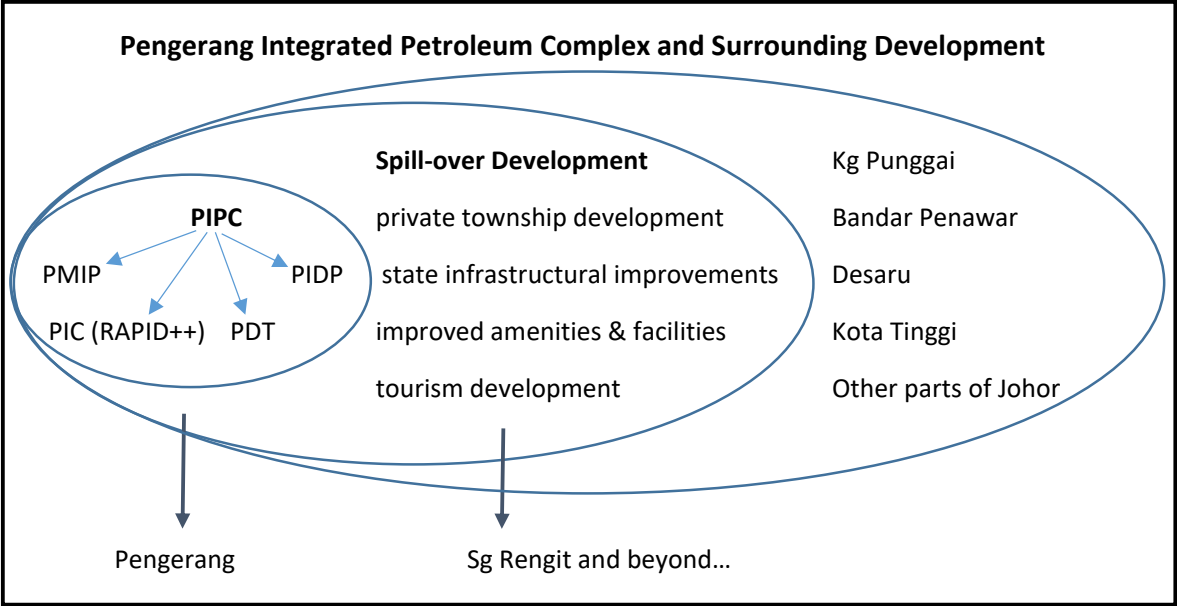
Pengerang Integrated Petroleum Complex and Surrounding Development

PIPC

PMIP

PIDP

PIC (RAPID++)

PDT

Spill-over Development

private township development

state infrastructural improvements

improved amenities & facilities

tourism development

Kg Punggai

Bandar Penawar

Desaru

Kota Tinggi

Other parts of Johor

Pengerang

Sg Rengit and beyond…